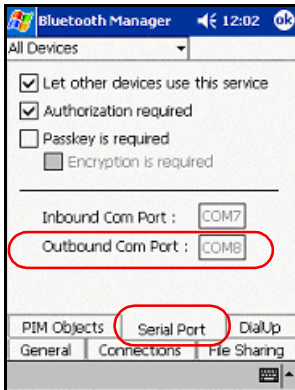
Bluetooth Manager 12:02 ok

All Devices

Let other devices use this service

Authorization required

Passkey is required

Encryption is required

Inbound Com Port : COM7

Outbound Com Port : COM8

PIM Objects

Serial Port

DialUp

General

Connections

File Sharing